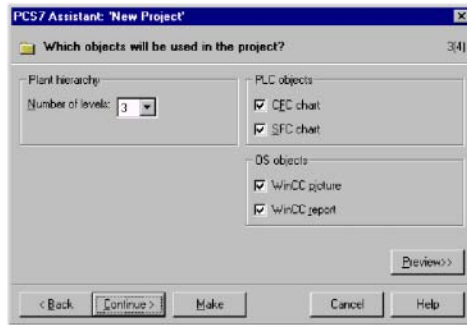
PCS7 Assistant: 'New Project'

Which objects will be used in the project?

3(4)

Plant hierarchy

Number of levels: 3

PLC objects

CFC chart

SFC chart

OS objects

WinCC picture

WinCC report

Preview>>

< Back

Continue >

Make

Cancel

Help